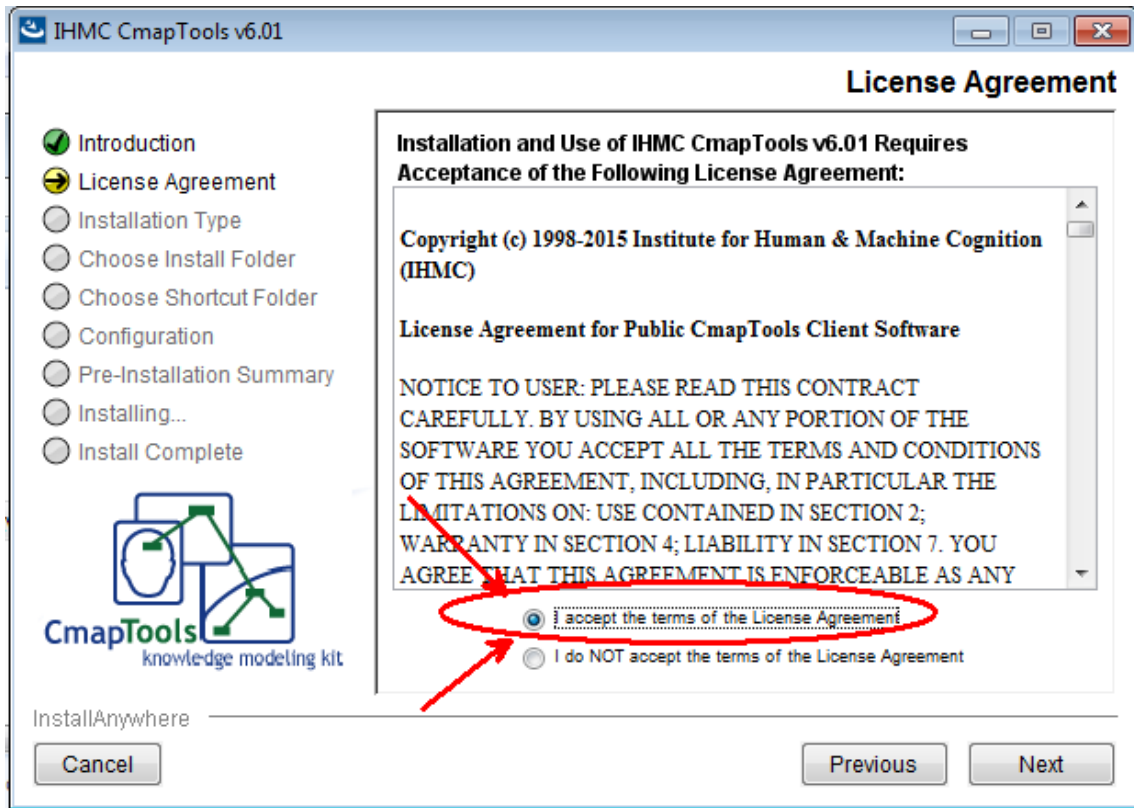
IHMC CmapTools v6.01

License Agreement

Introduction
License Agreement
Installation Type
Choose Install Folder
Choose Shortcut Folder
Configuration
Pre-Installation Summary
Installing...
Install Complete

CmapTools
knowledge modeling kit

Installation and Use of IHMC CmapTools v6.01 Requires Acceptance of the Following License Agreement:

Copyright (c) 1998-2015 Institute for Human & Machine Cognition (IHMC)

License Agreement for Public CmapTools Client Software

NOTICE TO USER: PLEASE READ THIS CONTRACT CAREFULLY. BY USING ALL OR ANY PORTION OF THE SOFTWARE YOU ACCEPT ALL THE TERMS AND CONDITIONS OF THIS AGREEMENT, INCLUDING, IN PARTICULAR THE LIMITATIONS ON: USE CONTAINED IN SECTION 2; WARRANTY IN SECTION 4; LIABILITY IN SECTION 7. YOU AGREE THAT THIS AGREEMENT IS ENFORCEABLE AS ANY

I accept the terms of the License Agreement
I do NOT accept the terms of the License Agreement

InstallAnywhere

Cancel
Previous
Next